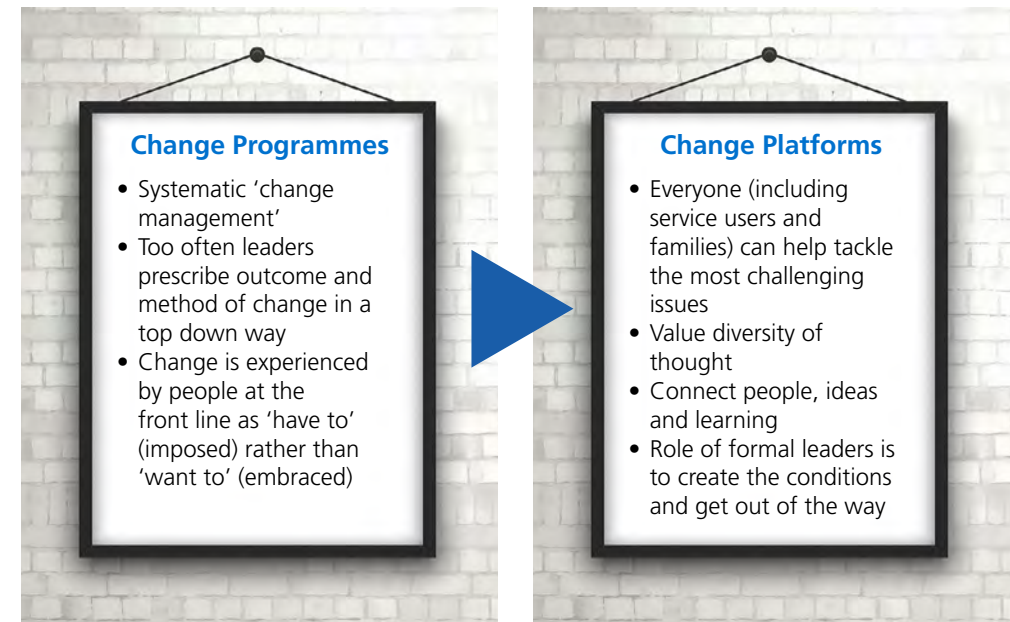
Change Programmes

- Systematic ‘change management’
- Too often leaders prescribe outcome and method of change in a top down way
- Change is experienced by people at the front line as ‘have to’ (imposed) rather than ‘want to’ (embraced)

Change Platforms

- Everyone (including service users and families) can help tackle the most challenging issues
- Value diversity of thought
- Connect people, ideas and learning
- Role of formal leaders is to create the conditions and get out of the way